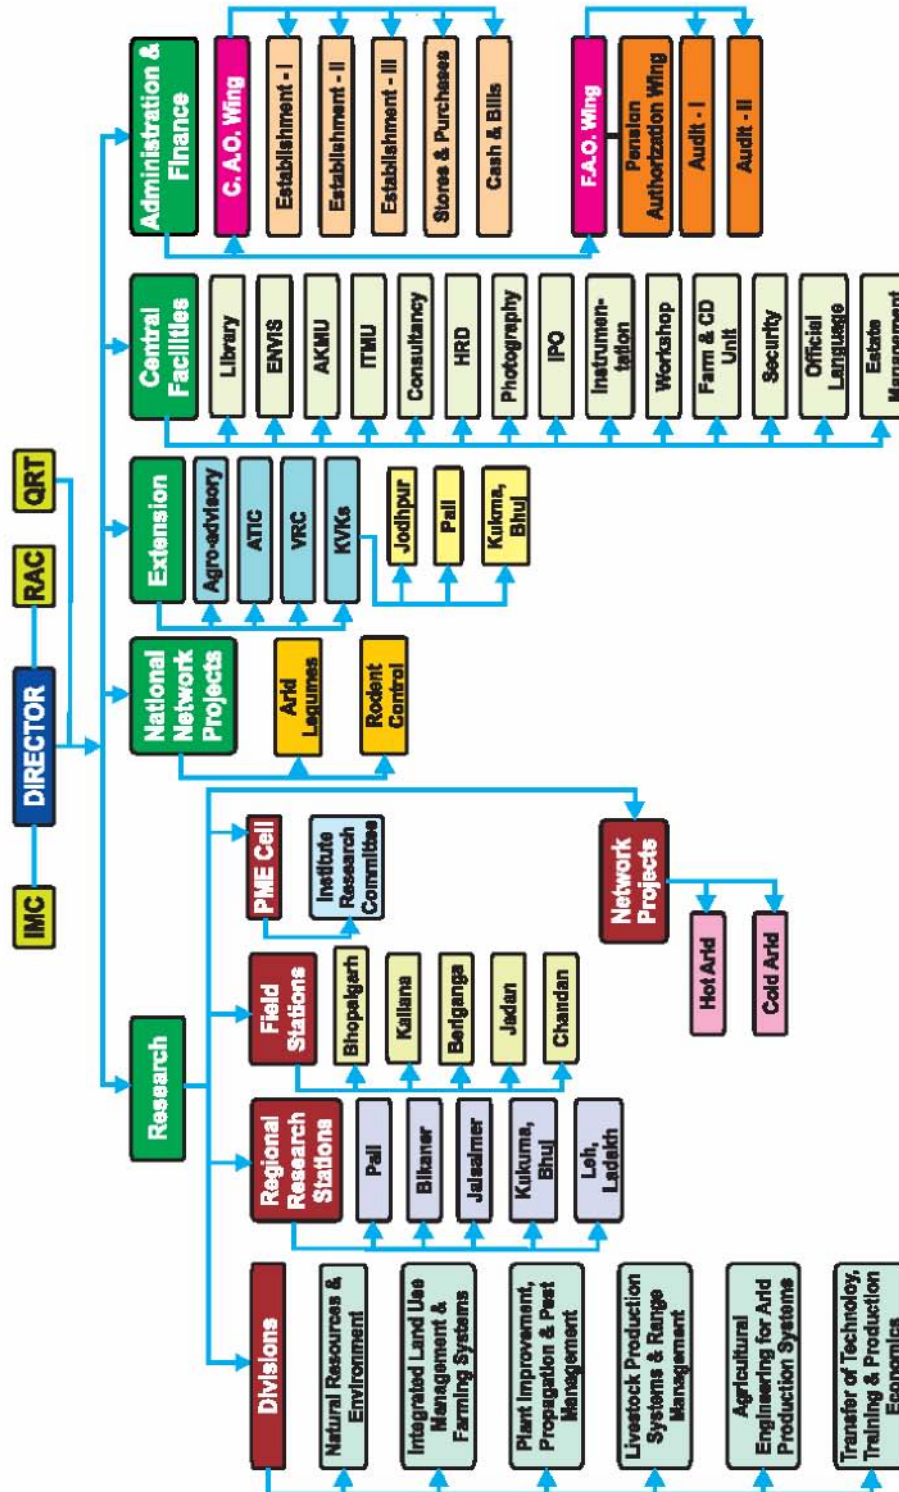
IMC
DIRECTOR
RAC
QRT

Administration & Finance
C.A.O. Wing
Establishment - I
Establishment - II
Establishment - III
Stores & Purchases
Cash & Bills
F.A.O. Wing
Pension Authorization Wing
Audit - I
Audit - II

Central Facilities
Library
ENVIS
AKMU
ITMU
Consultancy
HRD
Photography
IPO
Instrumentation
Workshop
Farm & CD Unit
Security
Official Language
Estate Management

Extension
Agro-advisory
ATIC
VRC
KVKs
Jodhpur
Pali
Kukma, Bhuj

National Network Projects
Arid Legumes
Rodent Control

Research
PME Cell
Institute Research Committee
Network Projects
Hot Arid
Cold Arid

Field Stations
Bhopalgarh
Kailana
Beriganga
Jadan
Chandan

Regional Research Stations
Pali
Bikaner
Jaisalmer
Kukma, Bhuj
Leh, Ladakh

Divisions
Natural Resources & Environment
Integrated Land Use Management & Farming Systems
Plant Improvement, Propagation & Pest Management
Livestock Production Systems & Range Management
Agricultural Engineering for Arid Production Systems
Transfer of Technology, Training & Production Economics